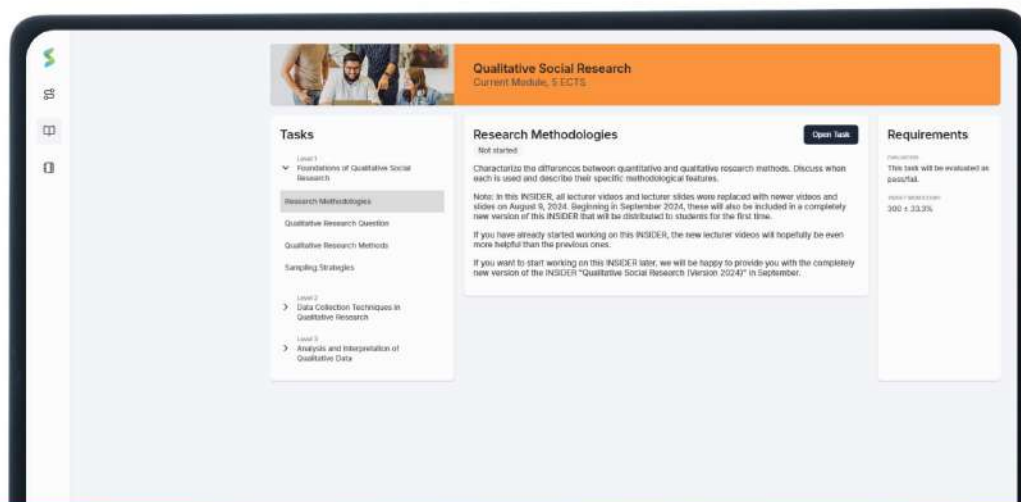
Qualitative Social Research
Current Module, 5 ECTS

Tasks

Level 1
Foundations of Qualitative Social Research

Research Methodologies

Qualitative Research Question

Qualitative Research Methods

Sampling Strategies

Level 2
Data Collection Techniques in Qualitative Research

Level 3
Analysis and Interpretation of Qualitative Data

Research Methodologies

Open Task

Not started

Characterize the differences between quantitative and qualitative research methods. Discuss when each is used and describe their specific methodological features.

Note: In this INSIDER, all lecturer videos and lecturer slides were replaced with newer videos and slides on August 9, 2024. Beginning in September 2024, these will also be included in a completely new version of this INSIDER that will be distributed to students for the first time.

If you have already started working on this INSIDER, the new lecturer videos will hopefully be even more helpful than the previous ones.

If you want to start working on this INSIDER later, we will be happy to provide you with the completely new version of the INSIDER "Qualitative Social Research (Version 2024)" in September.

Requirements

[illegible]
This task will be evaluated as pass/fail.

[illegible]
300 ± 33.3%